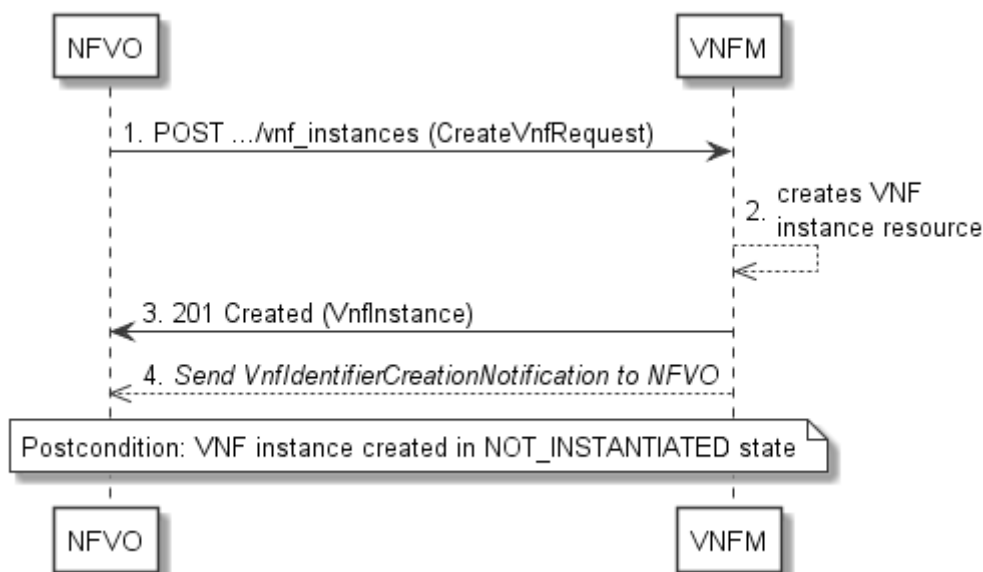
NFVO

VNFM

1. POST .../vnf_instances (CreateVnfRequest)

2. creates VNF instance resource

3. 201 Created (VnfInstance)

4. Send VnfIdentifierCreationNotification to NFVO

Postcondition: VNF instance created in NOT_INSTANTIATED state

NFVO

VNFM